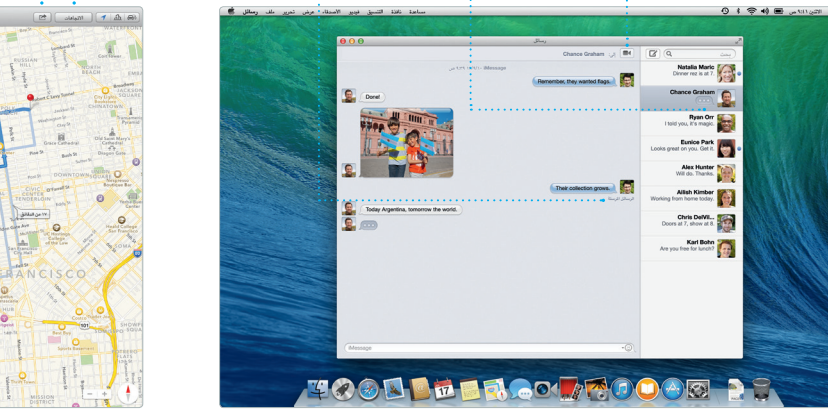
الاتجاهات

RUSSIAN HILL

CHINATOWN

DOWNTOWN

FRANCISCO

101

DISTRICT

مساعدة نافذة التنسيق فيديو الأصدقاء عرض تحرير ملف رسائل

الاثنين ٩:٤١ ص

رسائل

إلى: Chance Graham

iMessage

Remember, they wanted flags.

Done!

Their collection grows.

تم التسليم

Today Argentina, tomorrow the world.

iMessage

بحث

Natalia Maric
Dinner rez is at 7.

Chance Graham

Ryan Orr
I told you, it's magic.

Eunice Park
Looks great on you. Get it.

Alex Hunter
Will do. Thanks.

Ailish Kimber
Working from home today.

Chris DeVil...
Doors at 7, show at 8.

Karl Bohn
Are you free for lunch?

17